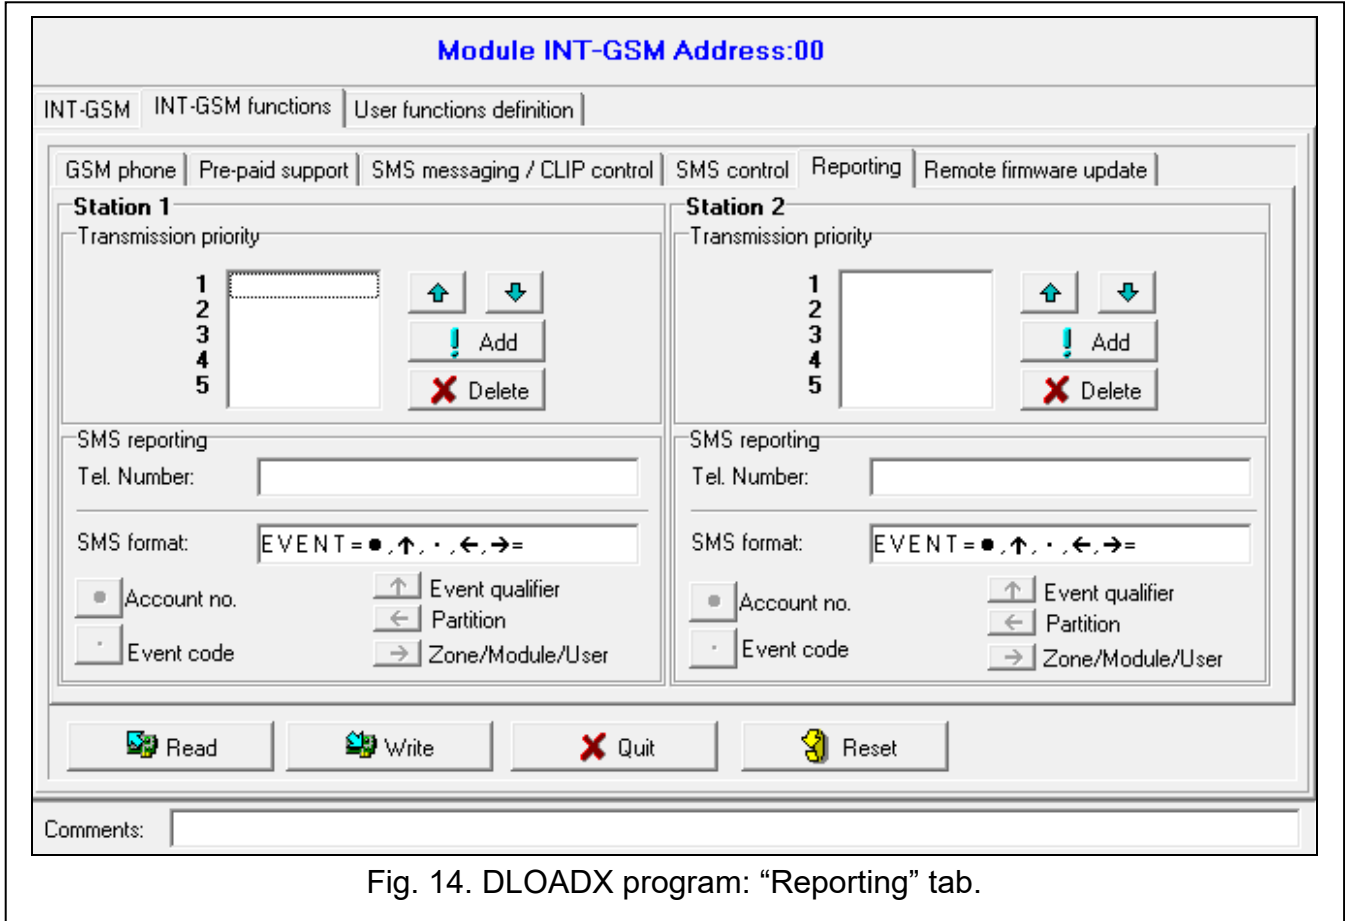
Module INT-GSM Address:00

INT-GSM | INT-GSM functions | User functions definition

GSM phone | Pre-paid support | SMS messaging / CLIP control | SMS control | Reporting | Remote firmware update

Station 1

Transmission priority

1
2
3
4
5

Add

Delete

SMS reporting

Tel. Number:

SMS format: EVENT=●,↑,·,←,→=

Account no.

Event code

Event qualifier

Partition

Zone/Module/User

Station 2

Transmission priority

1
2
3
4
5

Add

Delete

SMS reporting

Tel. Number:

SMS format: EVENT=●,↑,·,←,→=

Account no.

Event code

Event qualifier

Partition

Zone/Module/User

Read | Write | Quit | Reset

Comments:

Fig. 14. DLOADX program: “Reporting” tab.